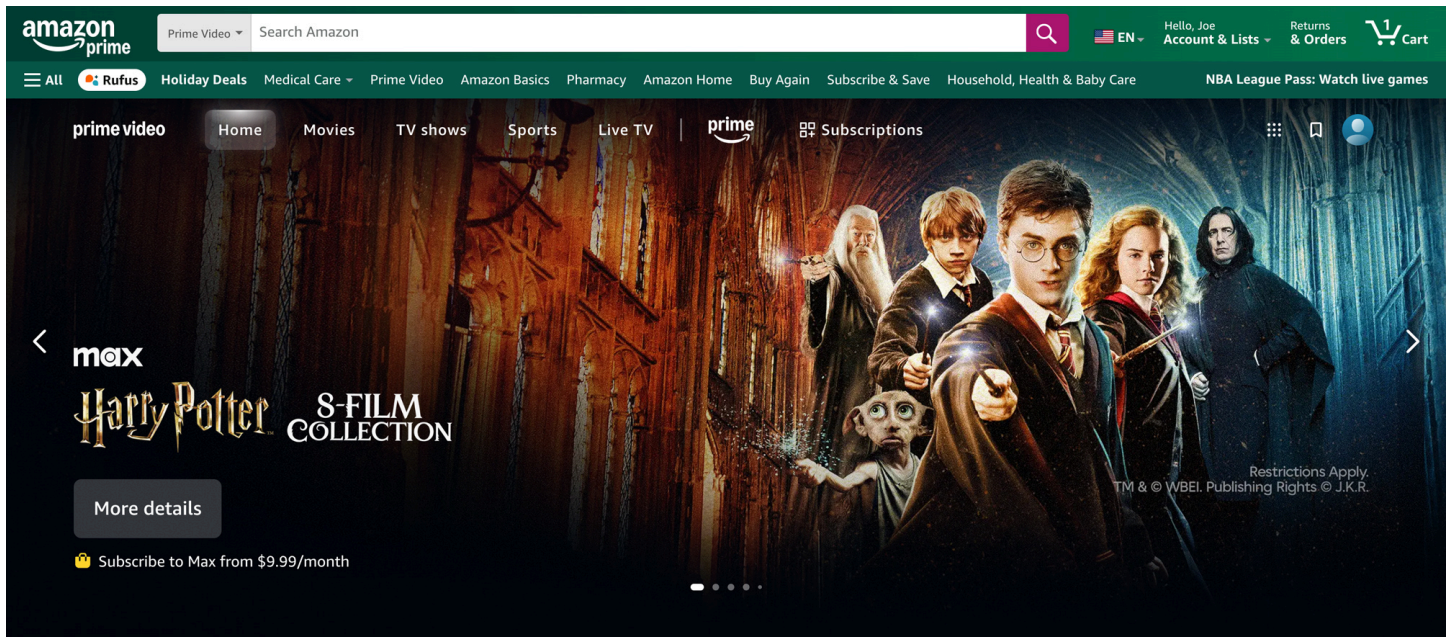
amazon prime
Prime Video
Search Amazon
EN
Hello, Joe
Account & Lists
Returns
& Orders
1
Cart

All
Rufus
Holiday Deals
Medical Care
Prime Video
Amazon Basics
Pharmacy
Amazon Home
Buy Again
Subscribe & Save
Household, Health & Baby Care
NBA League Pass: Watch live games

prime video
Home
Movies
TV shows
Sports
Live TV
prime
Subscriptions

max
Harry Potter
8-FILM COLLECTION

Restrictions Apply.
TM & © WBEI. Publishing Rights © J.K.R.

More details

Subscribe to Max from $9.99/month